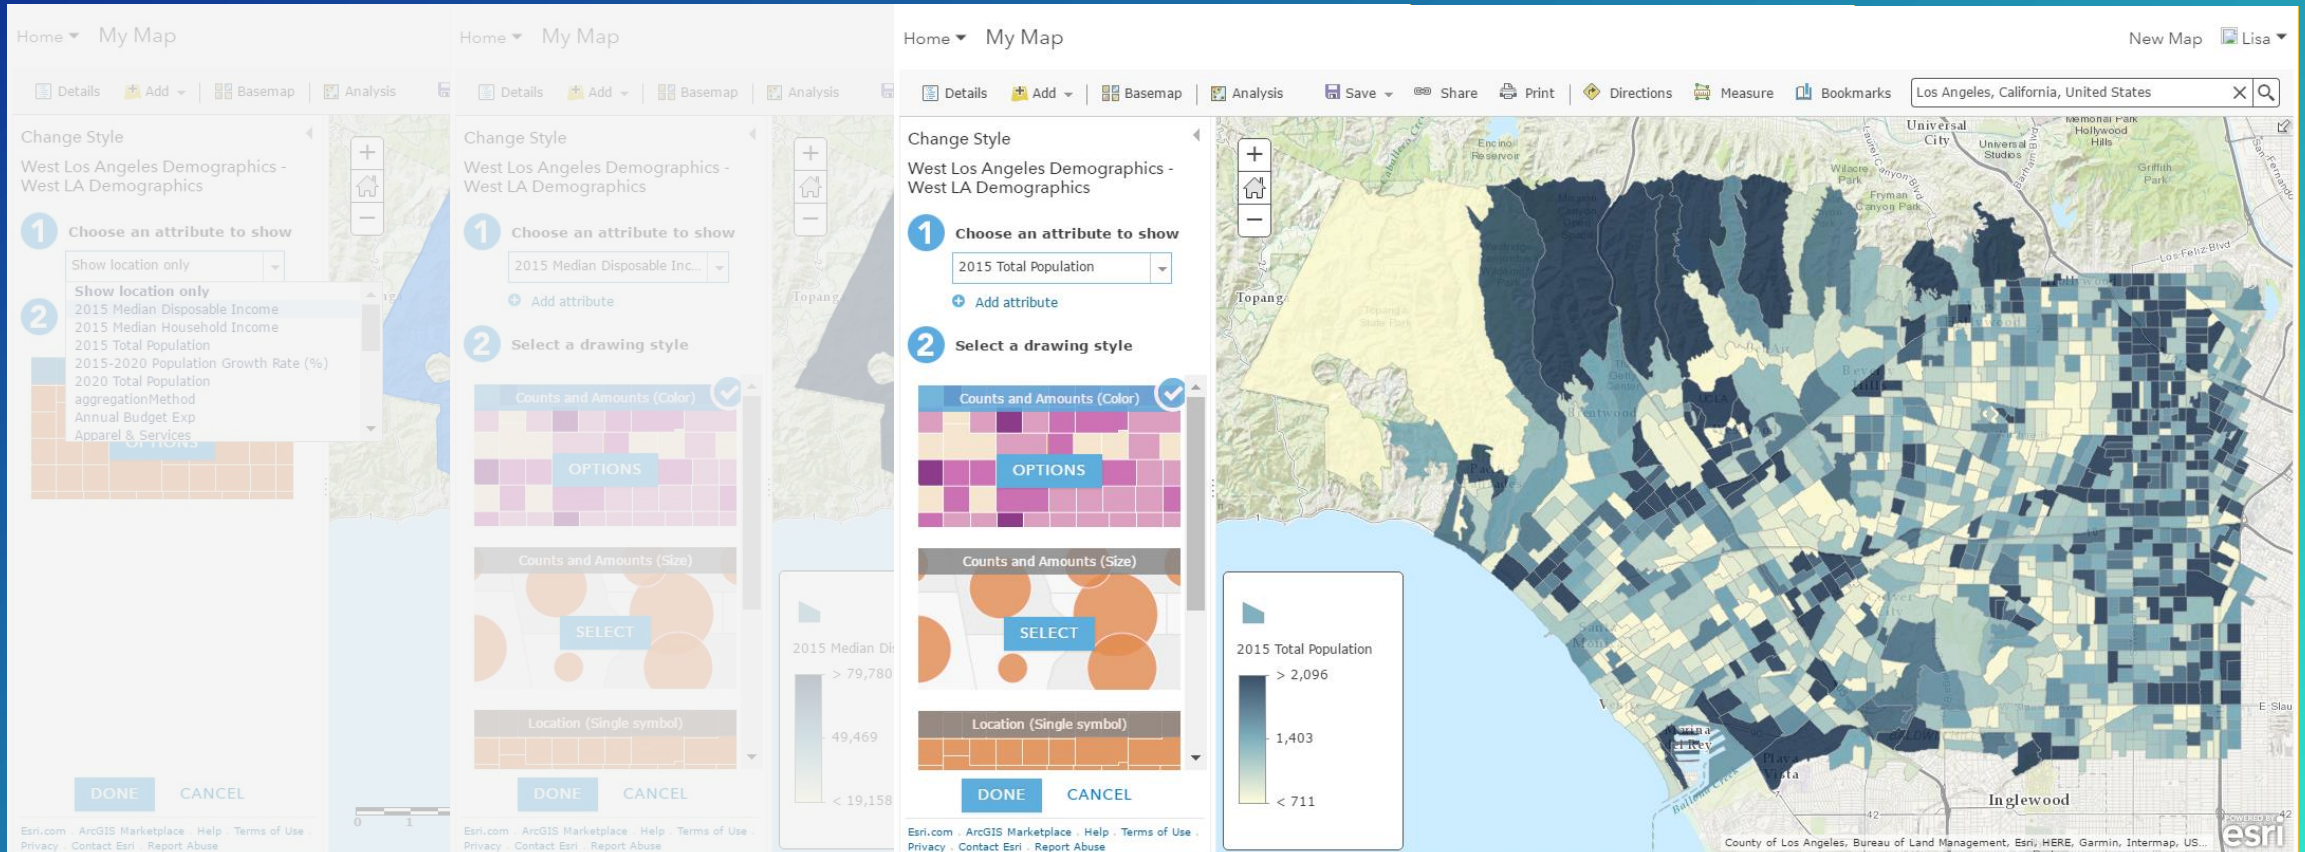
Home ▾ My Map

Details Add ▾ Basemap Analysis

Change Style

West Los Angeles Demographics - West LA Demographics

1 Choose an attribute to show

Show location only

Show location only
2015 Median Disposable Income
2015 Median Household Income
2015 Total Population
2015-2020 Population Growth Rate (%)
2020 Total Population
aggregationMethod
Annual Budget Exp
Apparel & Services

2

DONE CANCEL

Esri.com . ArcGIS Marketplace . Help . Terms of Use . Privacy . Contact Esri . Report Abuse

Home ▾ My Map

Details Add ▾ Basemap Analysis

Change Style

West Los Angeles Demographics - West LA Demographics

1 Choose an attribute to show

2015 Median Disposable Inc...

Add attribute

2 Select a drawing style

Counts and Amounts (Color)

OPTIONS

Counts and Amounts (Size)

SELECT

Location (Single symbol)

DONE CANCEL

Esri.com . ArcGIS Marketplace . Help . Terms of Use . Privacy . Contact Esri . Report Abuse

2015 Median Di

> 79,780

49,469

< 19,158

Home ▾ My Map

New Map Lisa ▾

Details Add ▾ Basemap Analysis Save ▾ Share Print Directions Measure Bookmarks

Los Angeles, California, United States

Change Style

West Los Angeles Demographics - West LA Demographics

1 Choose an attribute to show

2015 Total Population

Add attribute

2 Select a drawing style

Counts and Amounts (Color)

OPTIONS

Counts and Amounts (Size)

SELECT

Location (Single symbol)

DONE CANCEL

Esri.com . ArcGIS Marketplace . Help . Terms of Use . Privacy . Contact Esri . Report Abuse

2015 Total Population

> 2,096

1,403

< 711

Universal City

Universal Studios

Hollywood Hills

Griffith Park

Encino Reservoir

Topanga

Inglewood

County of Los Angeles, Bureau of Land Management, Esri, HERE, Garmin, Intermap, US...

esri